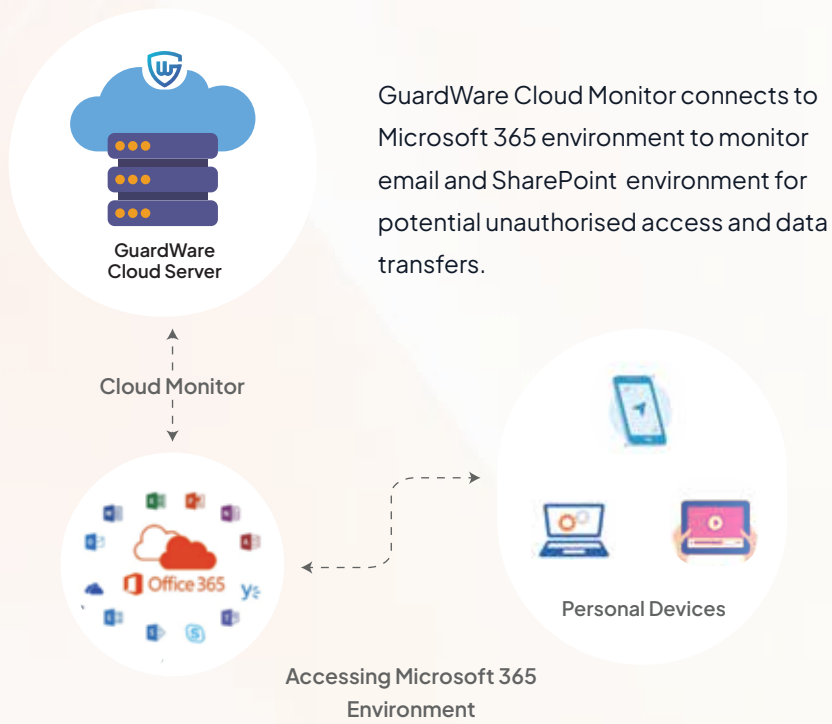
GuardWare Cloud Server

GuardWare Cloud Monitor connects to Microsoft 365 environment to monitor email and SharePoint environment for potential unauthorised access and data transfers.

Cloud Monitor

Office 365

Personal Devices

Accessing Microsoft 365 Environment